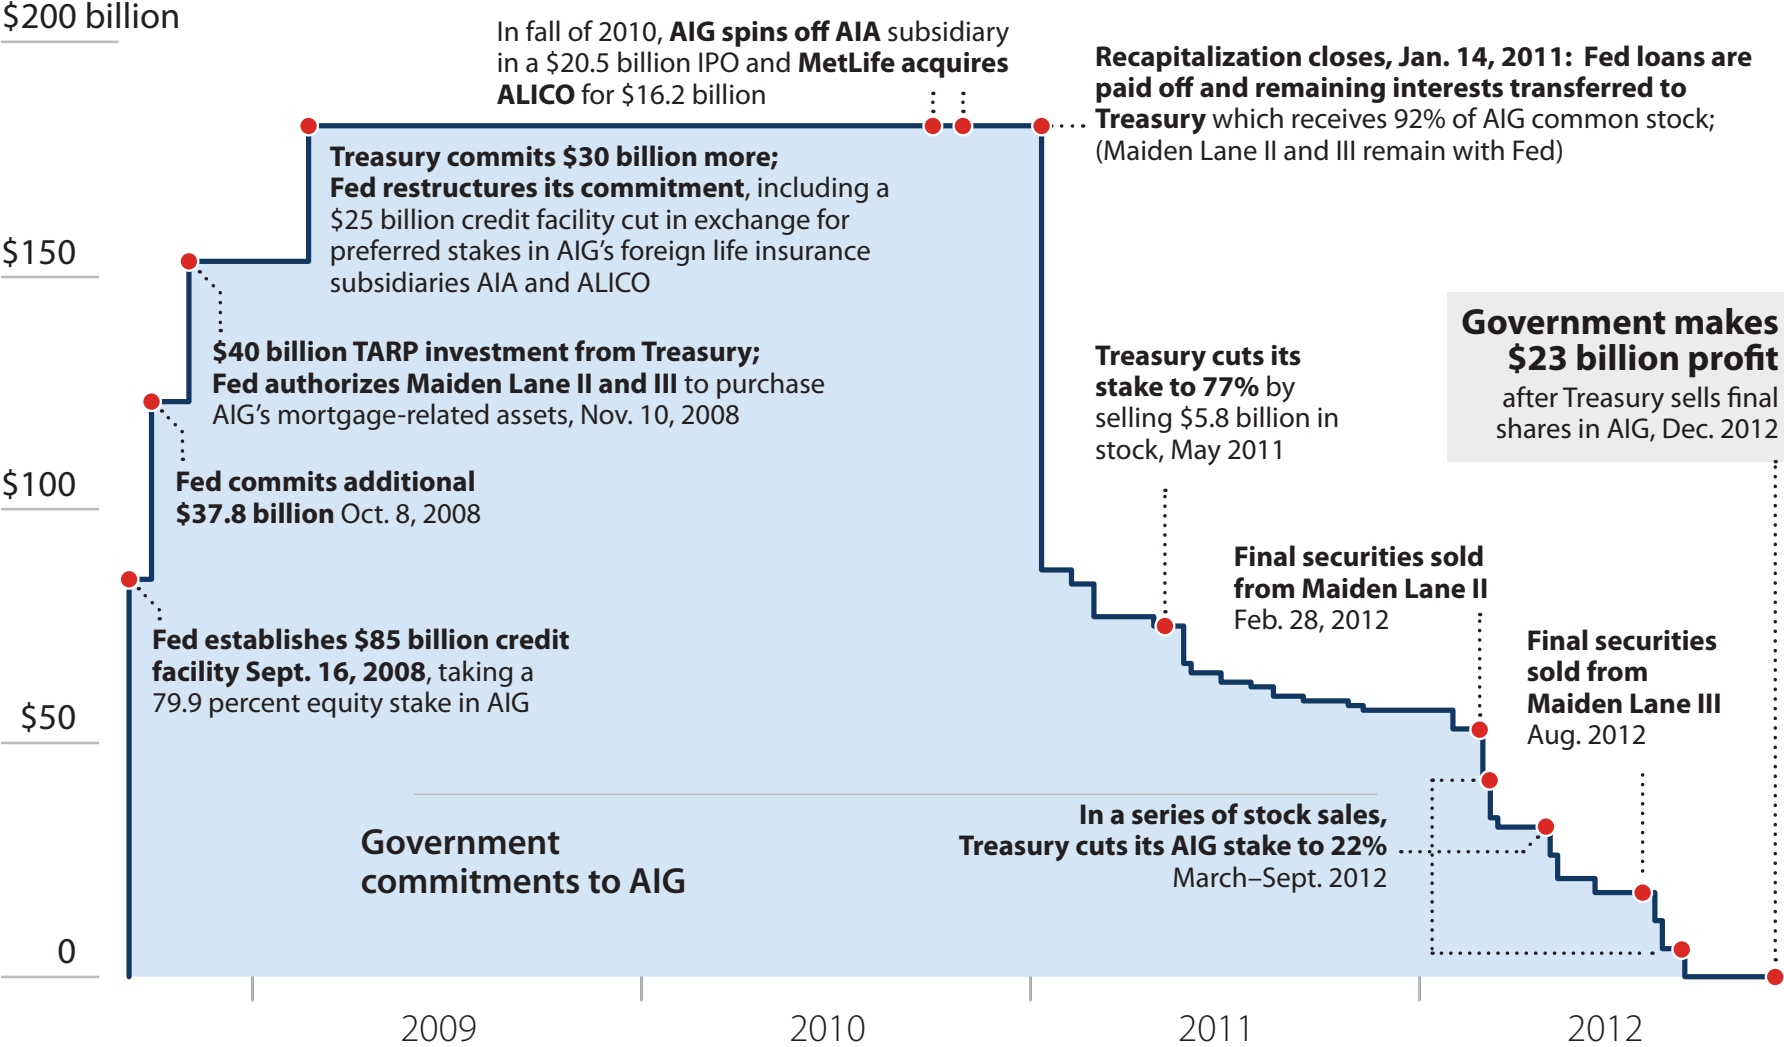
$200 billion

$150

$100

$50

0

In fall of 2010, **AIG spins off AIA** subsidiary in a $20.5 billion IPO and **MetLife acquires ALICO** for $16.2 billion

**Recapitalization closes, Jan. 14, 2011: Fed loans are paid off and remaining interests transferred to Treasury** which receives 92% of AIG common stock; (Maiden Lane II and III remain with Fed)

**Treasury commits $30 billion more; Fed restructures its commitment**, including a $25 billion credit facility cut in exchange for preferred stakes in AIG's foreign life insurance subsidiaries AIA and ALICO

**$40 billion TARP investment from Treasury; Fed authorizes Maiden Lane II and III** to purchase AIG's mortgage-related assets, Nov. 10, 2008

**Fed commits additional $37.8 billion** Oct. 8, 2008

**Fed establishes $85 billion credit facility Sept. 16, 2008**, taking a 79.9 percent equity stake in AIG

**Government makes $23 billion profit** after Treasury sells final shares in AIG, Dec. 2012

**Treasury cuts its stake to 77%** by selling $5.8 billion in stock, May 2011

**Final securities sold from Maiden Lane II** Feb. 28, 2012

**Final securities sold from Maiden Lane III** Aug. 2012

**In a series of stock sales, Treasury cuts its AIG stake to 22%** March–Sept. 2012

Government commitments to AIG

2009 2010 2011 2012